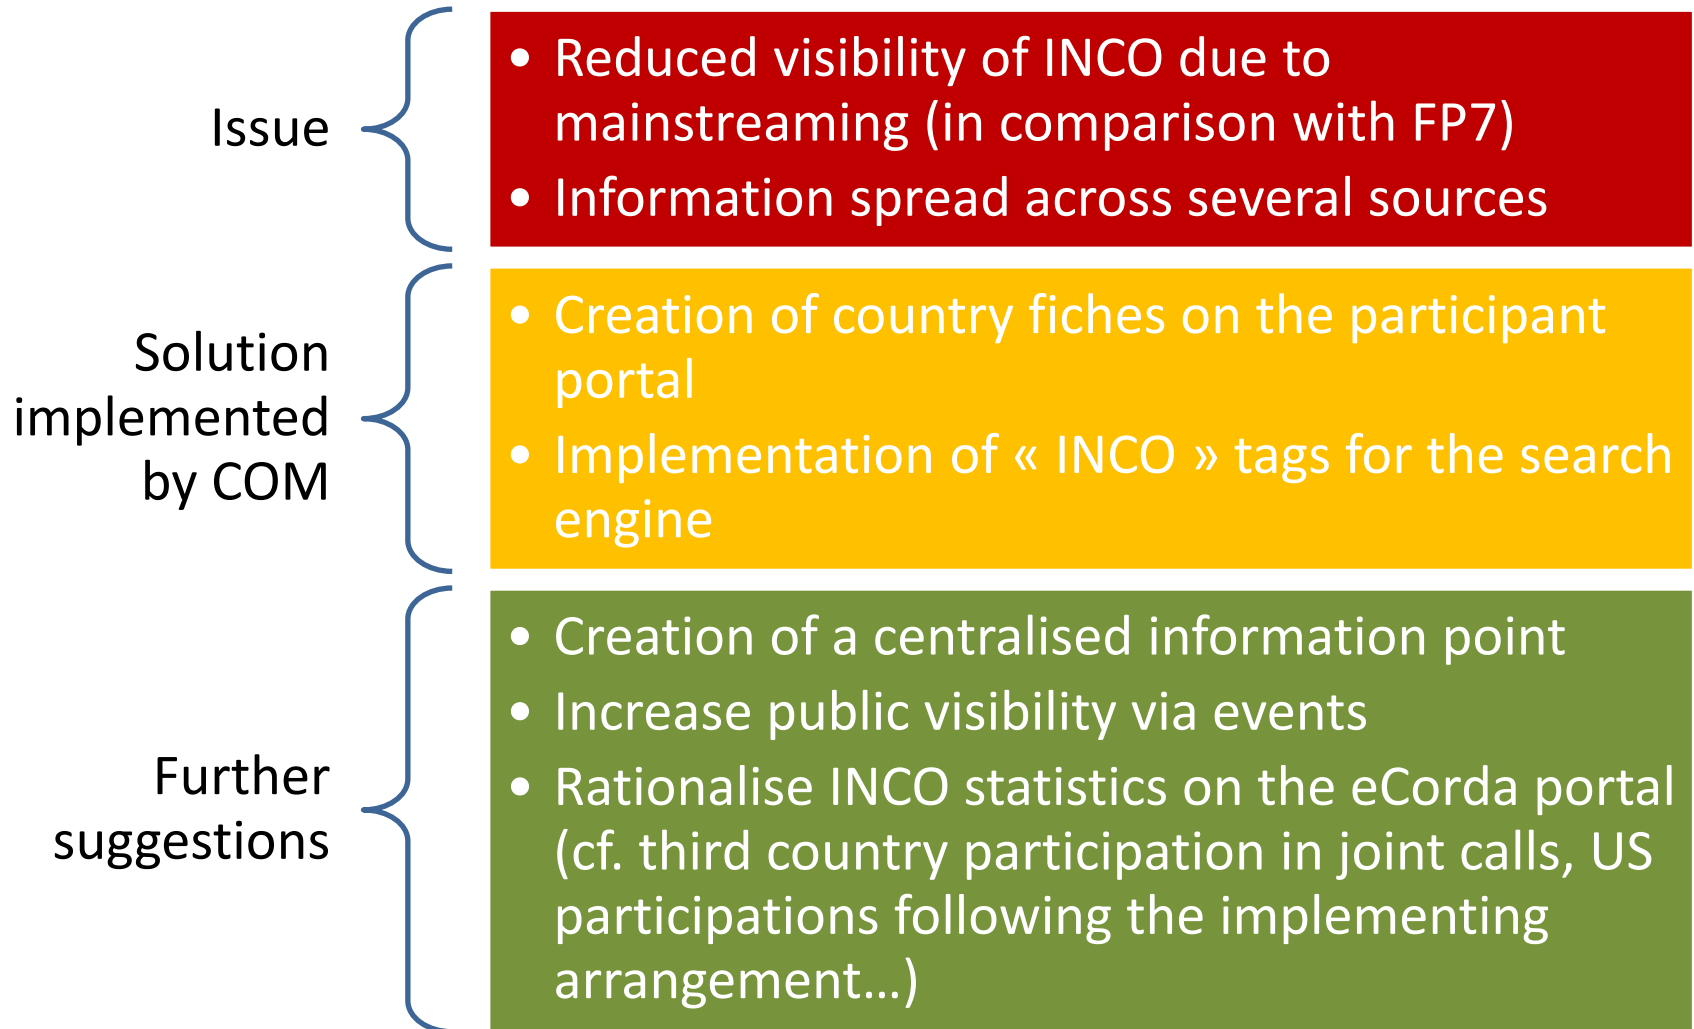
Issue

- Reduced visibility of INCO due to mainstreaming (in comparison with FP7)
- Information spread across several sources

Solution implemented by COM

- Creation of country fiches on the participant portal
- Implementation of « INCO » tags for the search engine

Further suggestions

- Creation of a centralised information point
- Increase public visibility via events
- Rationalise INCO statistics on the eCorda portal (cf. third country participation in joint calls, US participations following the implementing arrangement…)